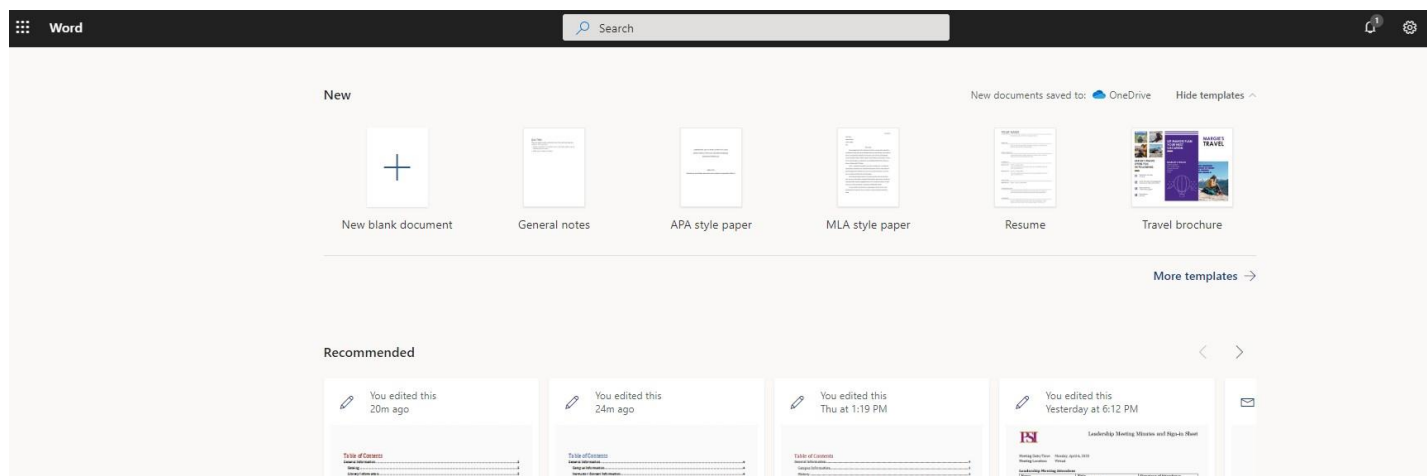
Word

Search

1

New

New documents saved to: OneDrive

Hide templates

New blank document

General notes

APA style paper

MLA style paper

Resume

MARGIE'S TRAVEL

Travel brochure

More templates →

Recommended

You edited this 20m ago

Table of Contents

You edited this 24m ago

Table of Contents

You edited this Thu at 1:19 PM

Table of Contents

You edited this Yesterday at 6:12 PM

PSI

Leadership Meeting Minutes and Sign-in Sheet